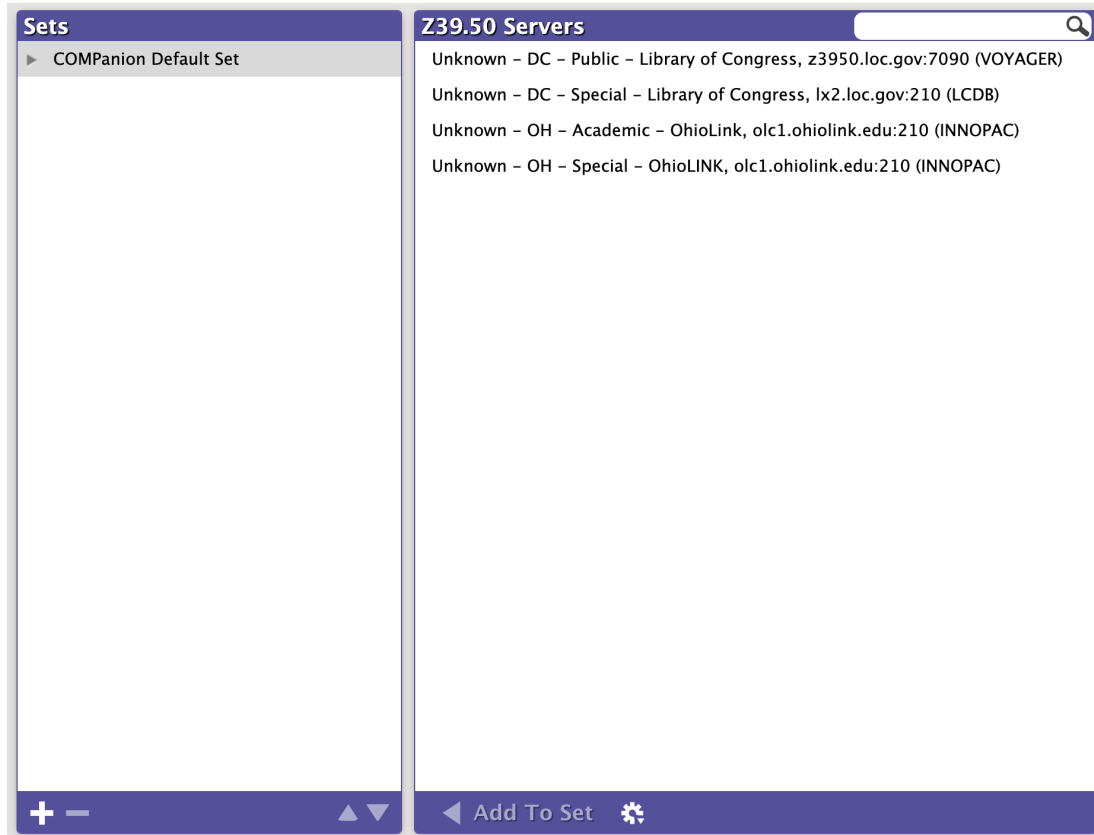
Sets

COMPanion Default Set

Z39.50 Servers

Unknown - DC - Public - Library of Congress, z3950.loc.gov:7090 (VOYAGER)

Unknown - DC - Special - Library of Congress, lx2.loc.gov:210 (LCDB)

Unknown - OH - Academic - OhioLink, olc1.ohiolink.edu:210 (INNOPAC)

Unknown - OH - Special - OhioLINK, olc1.ohiolink.edu:210 (INNOPAC)

Add To Set